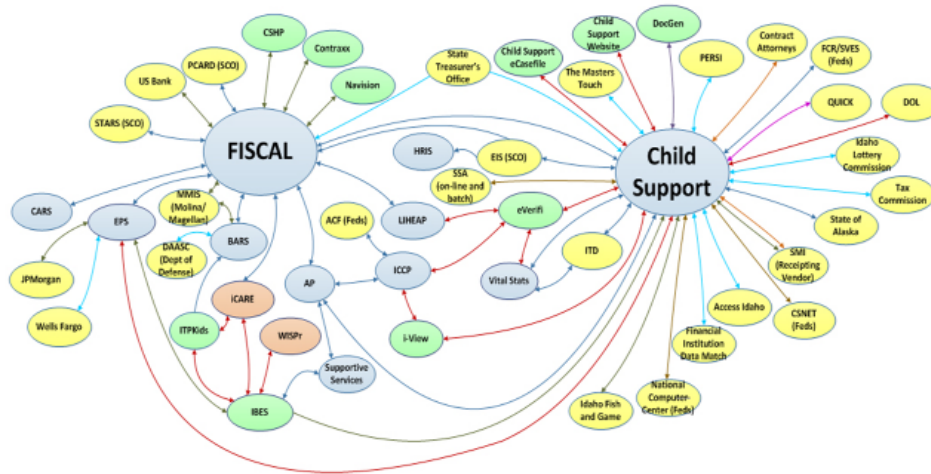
FISCAL

Child Support

CSHP

Contraxx

PCARD (SCO)

US Bank

Navision

STARS (SCO)

State Treasurer's Office

Child Support eCasefile

Child Support Website

DocGen

The Masters Touch

PERSI

Contract Attorneys

FCR/SVES (Feds)

QUICK

DOL

HRIS

EIS (SCO)

SSA (on-line and batch)

Idaho Lottery Commission

Tax Commission

State of Alaska

CARS

EPS

MMIS (Molina/ Magellan)

BARS

DAASC (Dept of Defense)

LIHEAP

ACF (Feds)

eVerifi

ICCP

AP

Vital Stats

ITD

JPMorgan

Wells Fargo

iCARE

ITPKids

WISPr

i-View

Supportive Services

IBES

SMI (Receipting Vendor)

Access Idaho

CSNET (Feds)

Financial Institution Data Match

National Computer Center (Feds)

Idaho Fish and Game